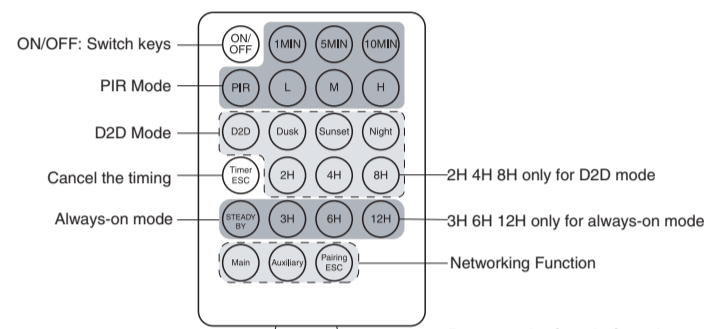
ON/OFF: Switch keys
ON/OFF
1MIN
5MIN
10MIN
PIR Mode
PIR
L
M
H
D2D Mode
D2D
Dusk
Sunset
Night
Cancel the timing
Timer ESC
2H
4H
8H
2H 4H 8H only for D2D mode
Always-on mode
STEADY BY
3H
6H
12H
3H 6H 12H only for always-on mode
Main
Auxiliary
Pairing ESC
Networking Function